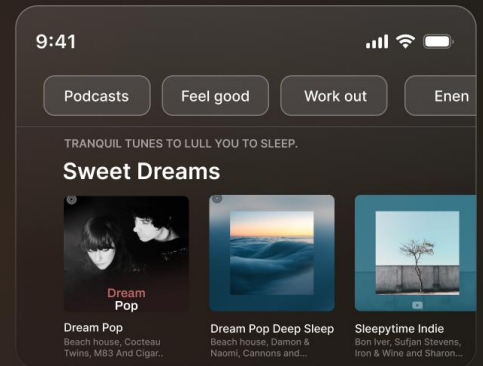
9:41

Podcasts
Feel good
Work out
Enen

TRANQUIL TUNES TO LULL YOU TO SLEEP.

Sweet Dreams

Dream
Pop

Dream Pop
Beach house, Cocteau Twins, M83 And Cigar..

Dream Pop Deep Sleep
Beach house, Damon & Naomi, Cannons and...

Sleepytime Indie
Bon Iver, Sufjan Stevens, Iron & Wine and Sharon...